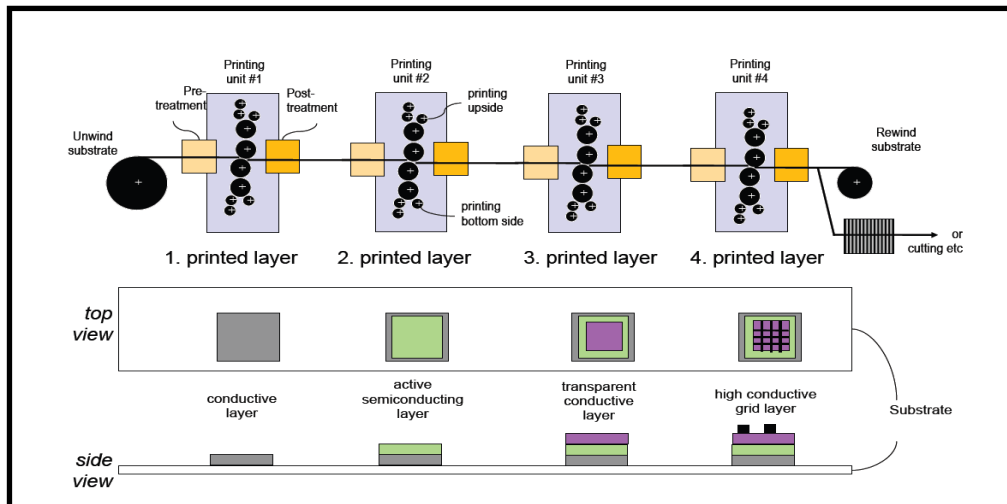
Printing unit #1

Pre-treatment

Post-treatment

Printing unit #2

printing upside

printing bottom side

Printing unit #3

Printing unit #4

Unwind substrate

Rewind substrate

or cutting etc

1. printed layer

2. printed layer

3. printed layer

4. printed layer

top view

conductive layer

active semiconducting layer

transparent conductive layer

high conductive grid layer

Substrate

side view